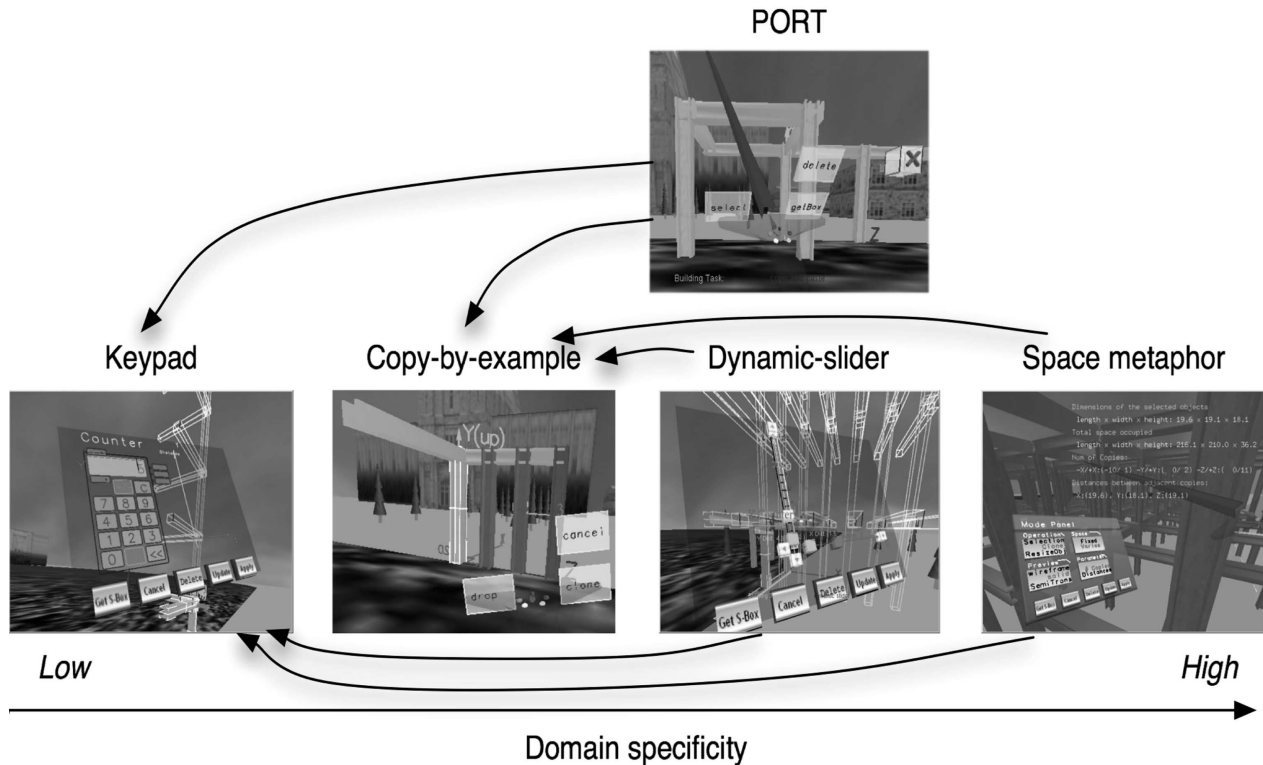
PORT

delete
select
getBox
Z
Building Task:

Keypad

Copy-by-example

Dynamic-slider

Space metaphor

Counter
7 8 9
4 5 6
1 2 3
0 <<
Get S-Box
Cancel
Delete
Update
Apply

Y(up)
cancel
clone
drop

Get S-Box
Cancel
Delete
Update
Apply

Dimensions of the selected objects
length x width x height: 19.6 x 19.1 x 18.1
Total space occupied
length x width x height: 216.1 x 210.0 x 36.2
Num of Copies:
Distances between adjacent copies:
Mode Panel
Operation
Selection
ResizeOb
Space
Fixed
Preview
WireFrame
SemiTrans
Distance

Low

High

Domain specificity